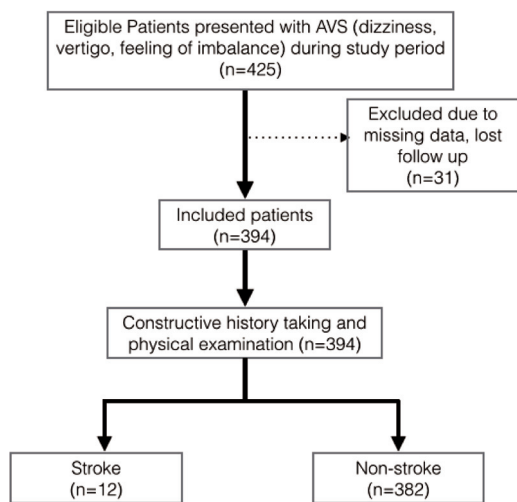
Eligible Patients presented with AVS (dizziness, vertigo, feeling of imbalance) during study period (n=425)

Excluded due to missing data, lost follow up (n=31)

Included patients (n=394)

Constructive history taking and physical examination (n=394)

Stroke (n=12)

Non-stroke (n=382)